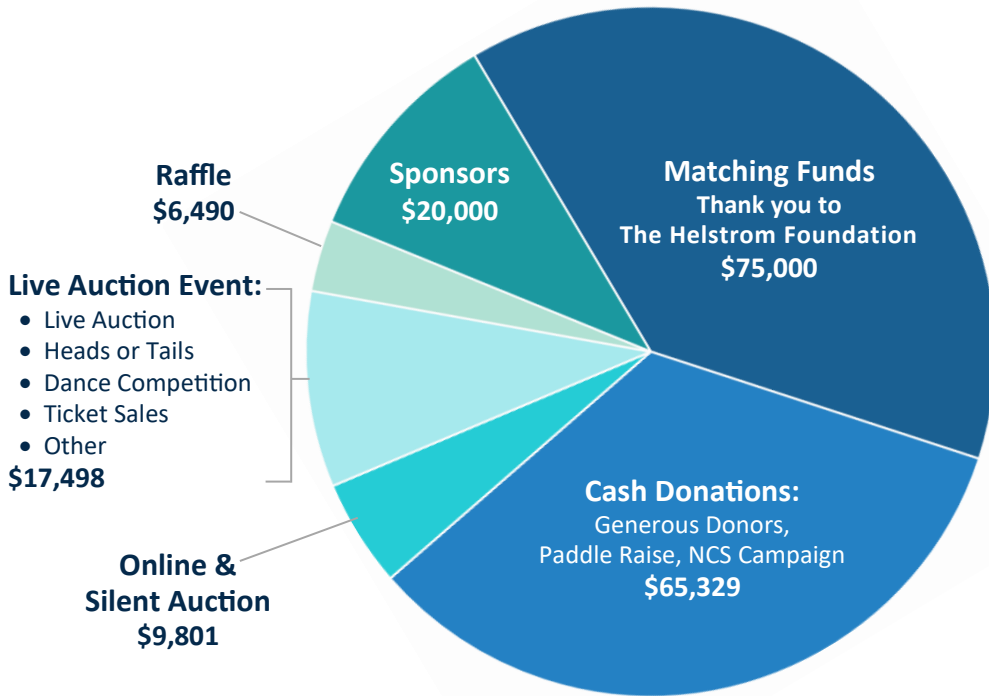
Raffle
$6,490

Sponsors
$20,000

Matching Funds
Thank you to
The Helstrom Foundation
$75,000

Live Auction Event:
- Live Auction
- Heads or Tails
- Dance Competition
- Ticket Sales
- Other
$17,498

Cash Donations:
Generous Donors,
Paddle Raise, NCS Campaign
$65,329

Online &
Silent Auction
$9,801